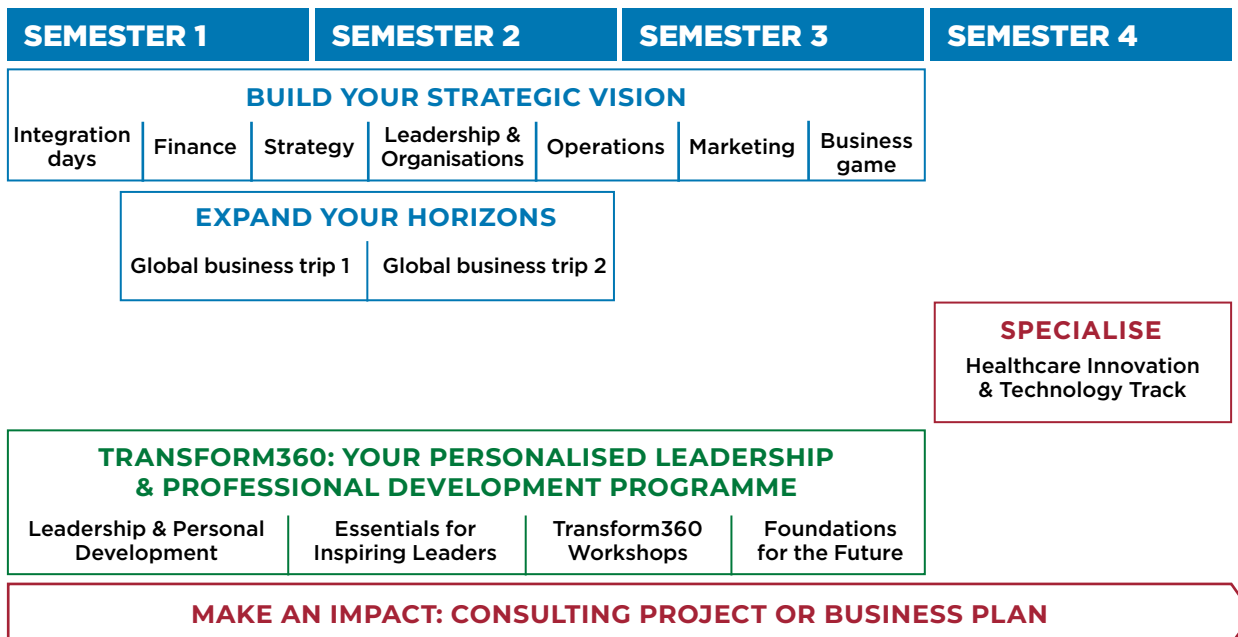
SEMESTER 1 | SEMESTER 2 | SEMESTER 3 | SEMESTER 4

BUILD YOUR STRATEGIC VISION

| Integration days | Finance | Strategy | Leadership & Organisations | Operations | Marketing | Business game |
|---|---|---|---|---|---|---|

EXPAND YOUR HORIZONS

| Global business trip 1 | Global business trip 2 |
|---|---|

SPECIALISE
Healthcare Innovation & Technology Track

TRANSFORM360: YOUR PERSONALISED LEADERSHIP & PROFESSIONAL DEVELOPMENT PROGRAMME

| Leadership & Personal Development | Essentials for Inspiring Leaders | Transform360 Workshops | Foundations for the Future |
|---|---|---|---|

MAKE AN IMPACT: CONSULTING PROJECT OR BUSINESS PLAN